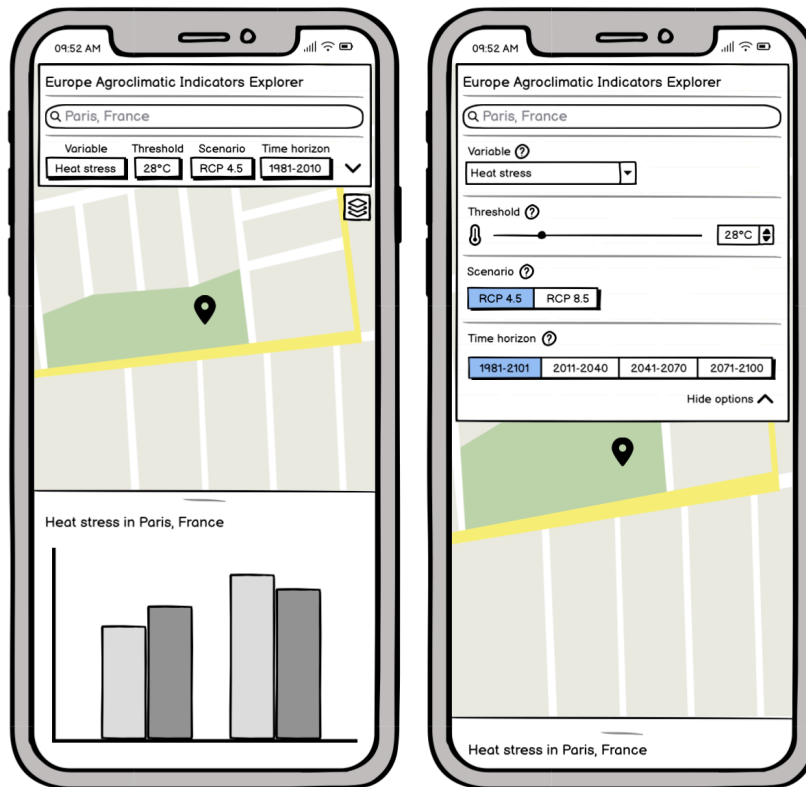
09:52 AM

Europe Agroclimatic Indicators Explorer

Paris, France

| Variable | Threshold | Scenario | Time horizon |
|---|---|---|---|
| Heat stress | 28°C | RCP 4.5 | 1981-2010 |

Heat stress in Paris, France

09:52 AM

Europe Agroclimatic Indicators Explorer

Paris, France

Variable ?

Heat stress

Threshold ?

28°C

Scenario ?

RCP 4.5 RCP 8.5

Time horizon ?

1981-2101 2011-2040 2041-2070 2071-2100

Hide options

Heat stress in Paris, France